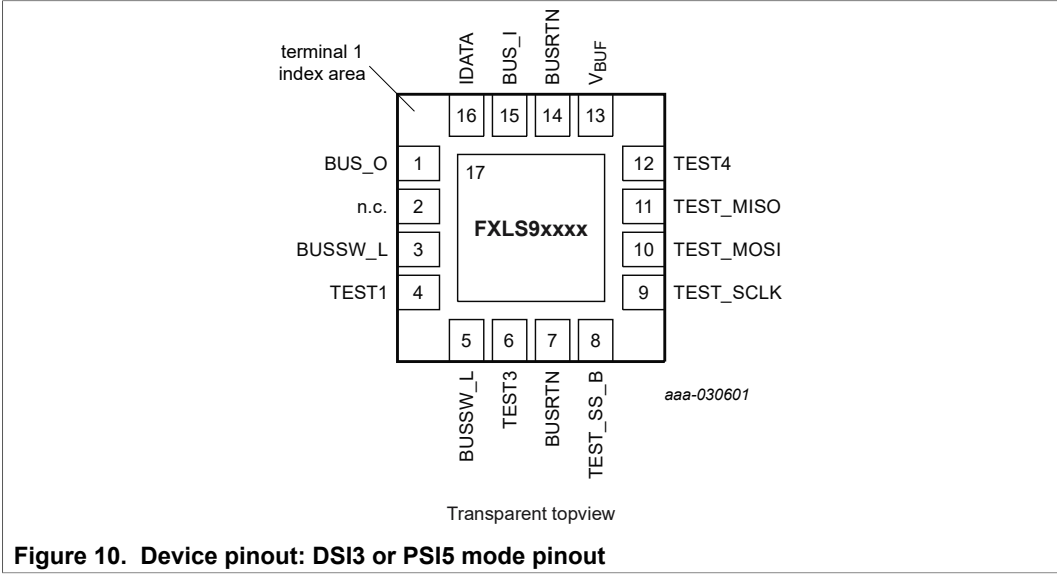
terminal 1 index area

IDATA
BUS_I
BUSRTN
$V_{BUF}$

16
15
14
13

BUS_O 1
n.c. 2
BUSSW_L 3
TEST1 4

17

FXLS9xxxx

12 TEST4
11 TEST_MISO
10 TEST_MOSI
9 TEST_SCLK

5
6
7
8

BUSSW_L
TEST3
BUSRTN
TEST_SS_B

aaa-030601

Transparent topview

Figure 10. Device pinout: DSI3 or PSI5 mode pinout